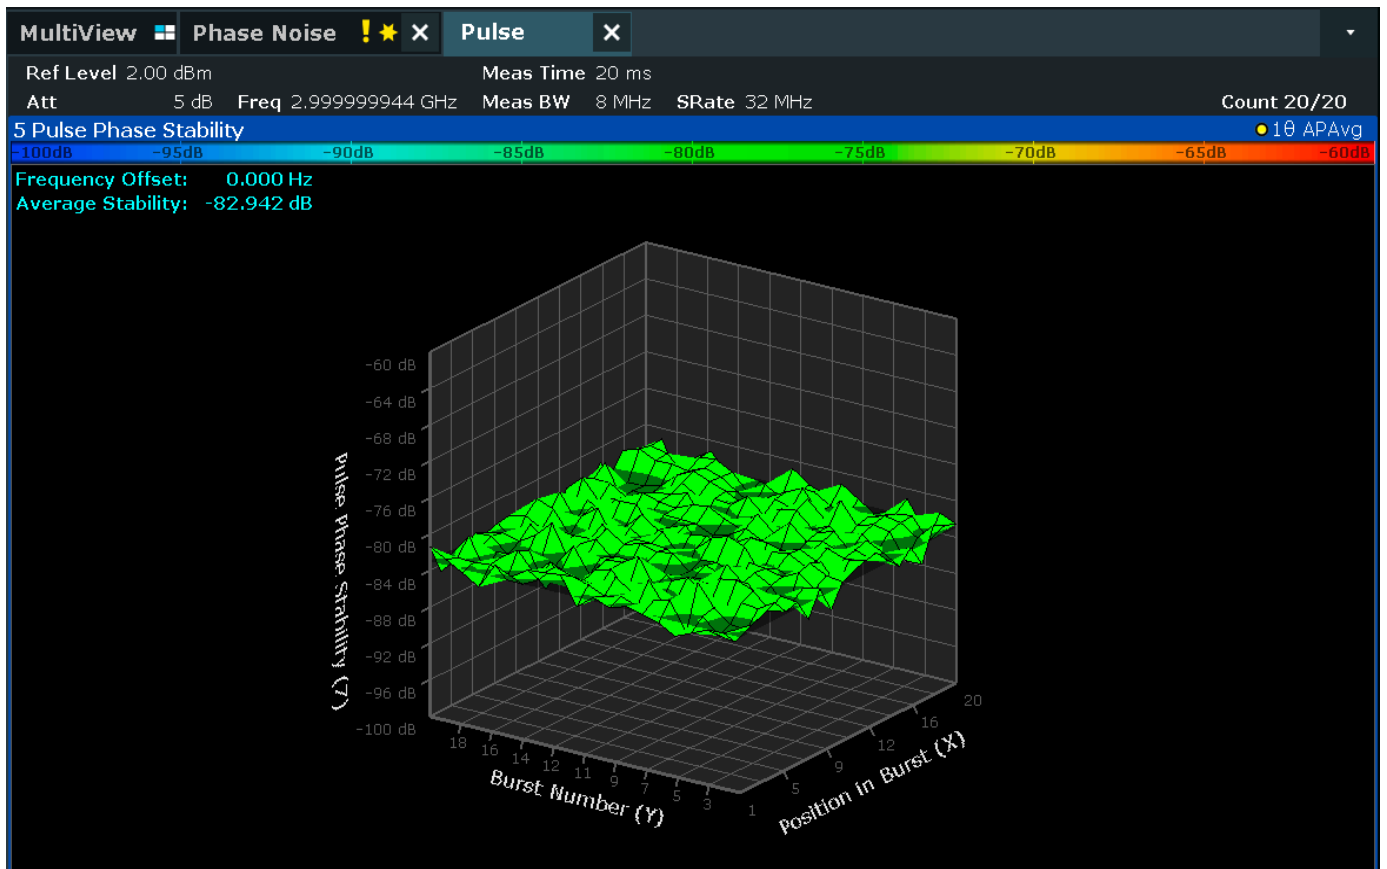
MultiView Phase Noise ! ✱ ✕ Pulse ✕

Ref Level 2.00 dBm Meas Time 20 ms
Att 5 dB Freq 2.999999944 GHz Meas BW 8 MHz SRate 32 MHz Count 20/20

5 Pulse Phase Stability ●1θ APAvg

-100dB -95dB -90dB -85dB -80dB -75dB -70dB -65dB -60dB

Frequency Offset: 0.000 Hz
Average Stability: -82.942 dB

-60 dB
-64 dB
-68 dB
-72 dB
-76 dB
-80 dB
-84 dB
-88 dB
-92 dB
-96 dB
-100 dB

Pulse Phase Stability (Z)

18 16 14 12 11 9 7 5 3
Burst Number (Y)

1 5 9 12 16 20
Position in Burst (X)